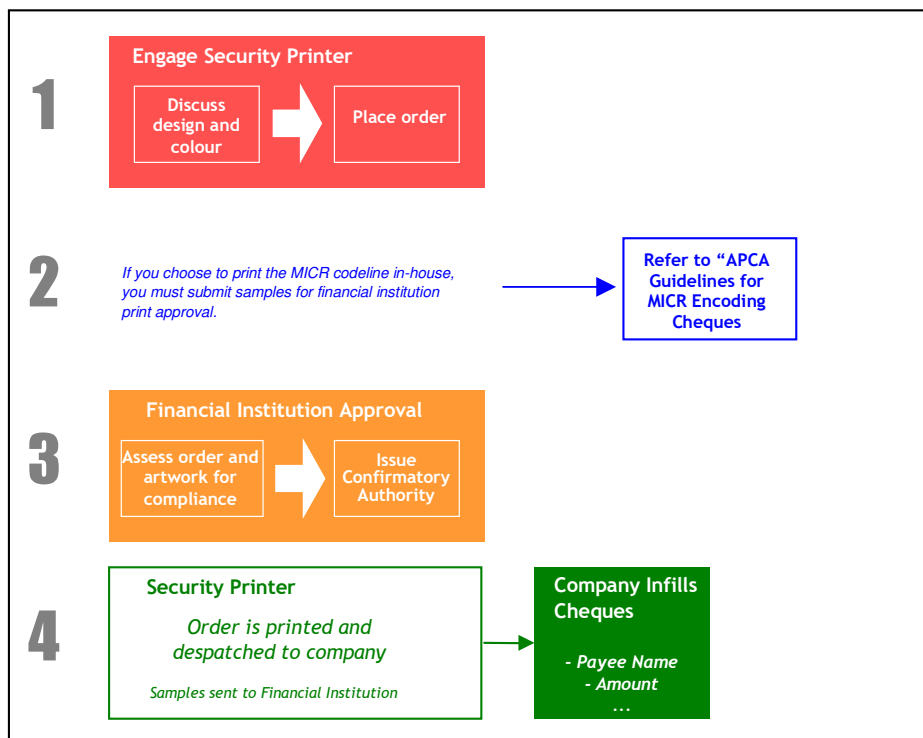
1

Engage Security Printer

Discuss design and colour

Place order

2

If you choose to print the MICR codeline in-house, you must submit samples for financial institution print approval.

Refer to "APCA Guidelines for MICR Encoding Cheques

3

Financial Institution Approval

Assess order and artwork for compliance

Issue Confirmatory Authority

4

Security Printer

Order is printed and despatched to company

Samples sent to Financial Institution

Company Infills Cheques

- Payee Name
- Amount
...